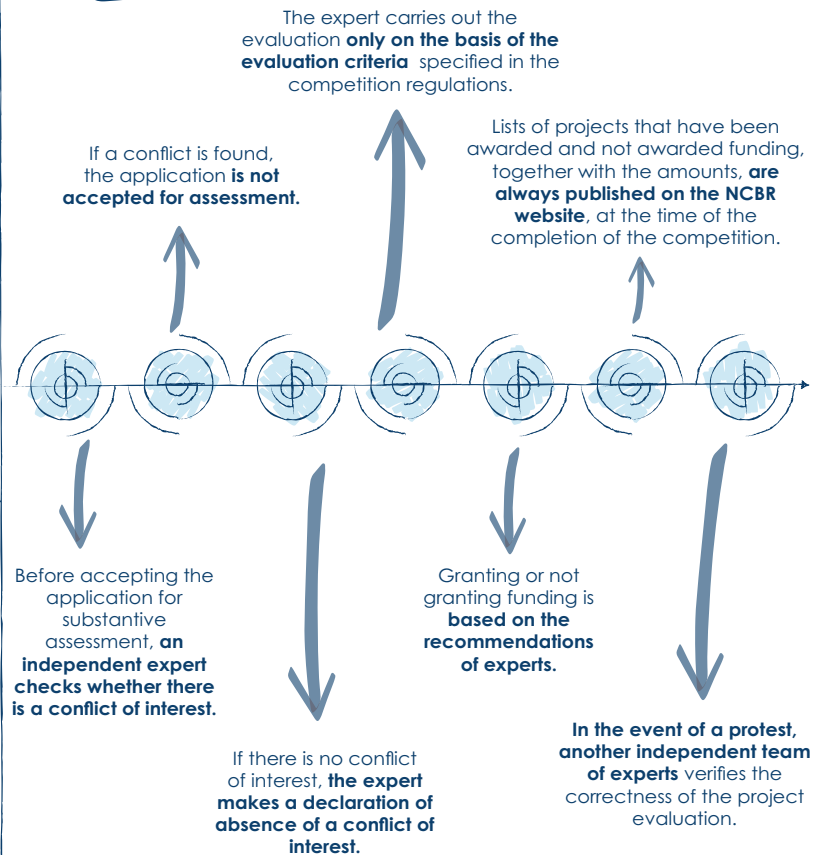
The expert carries out the evaluation **only on the basis of the evaluation criteria** specified in the competition regulations.

If a conflict is found, the application **is not accepted for assessment.**

Lists of projects that have been awarded and not awarded funding, together with the amounts, **are always published on the NCBR website**, at the time of the completion of the competition.

Before accepting the application for substantive assessment, **an independent expert checks whether there is a conflict of interest.**

Granting or not granting funding is **based on the recommendations of experts.**

If there is no conflict of interest, **the expert makes a declaration of absence of a conflict of interest.**

**In the event of a protest, another independent team of experts** verifies the correctness of the project evaluation.